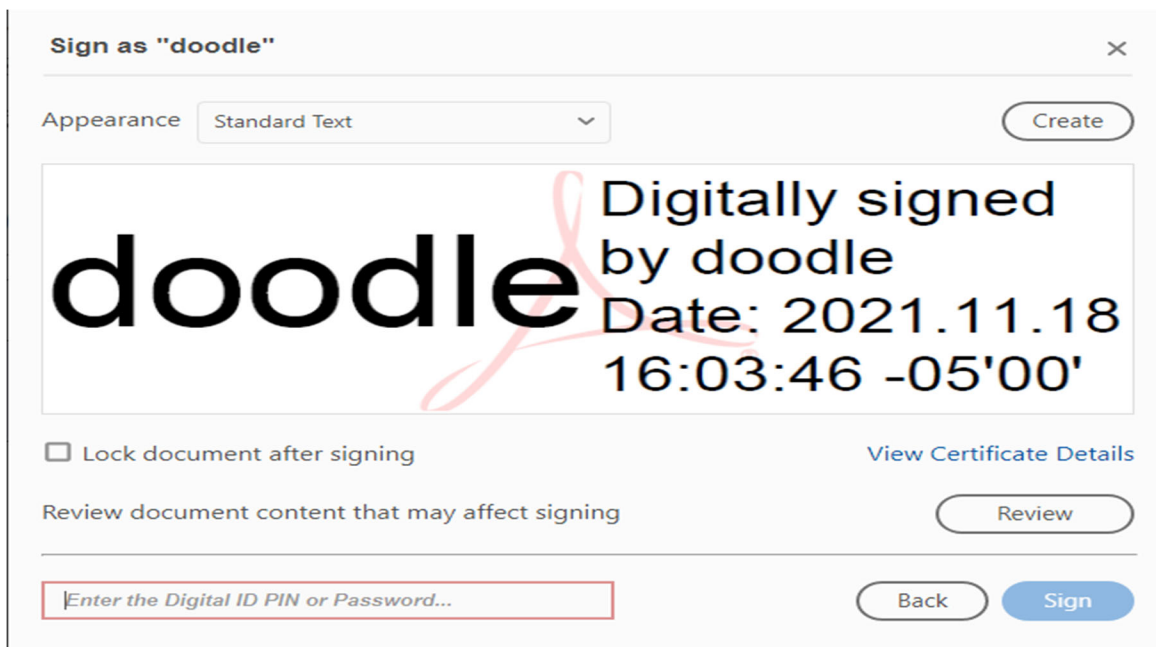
Sign as "doodle"

×

Appearance Standard Text

Create

doodle

Digitally signed by doodle
Date: 2021.11.18 16:03:46 -05'00'

Lock document after signing

View Certificate Details

Review document content that may affect signing

Review

Enter the Digital ID PIN or Password...

Back

Sign